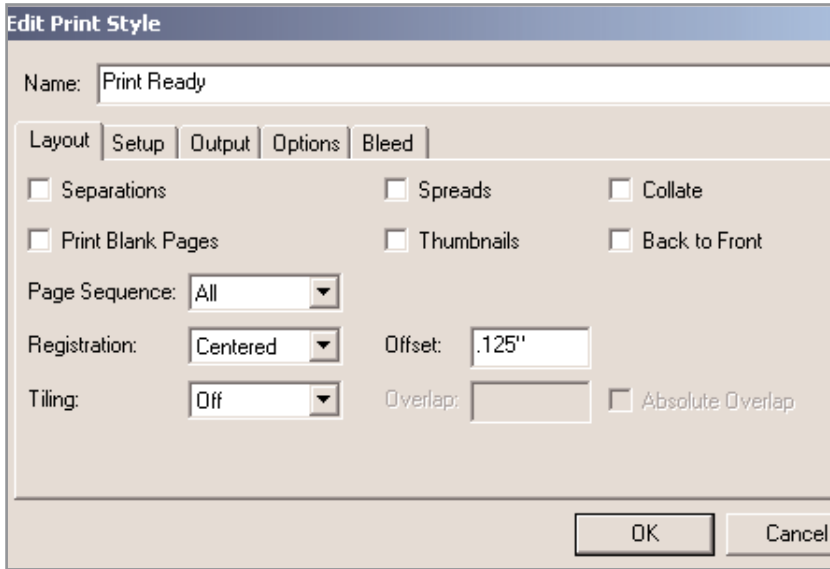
Edit Print Style

Name: Print Ready

Layout | Setup | Output | Options | Bleed

Separations
Spreads
Collate

Print Blank Pages
Thumbnails
Back to Front

Page Sequence: All

Registration: Centered
Offset: .125"

Tiling: Off
Overlap:
Absolute Overlap

OK
Cancel